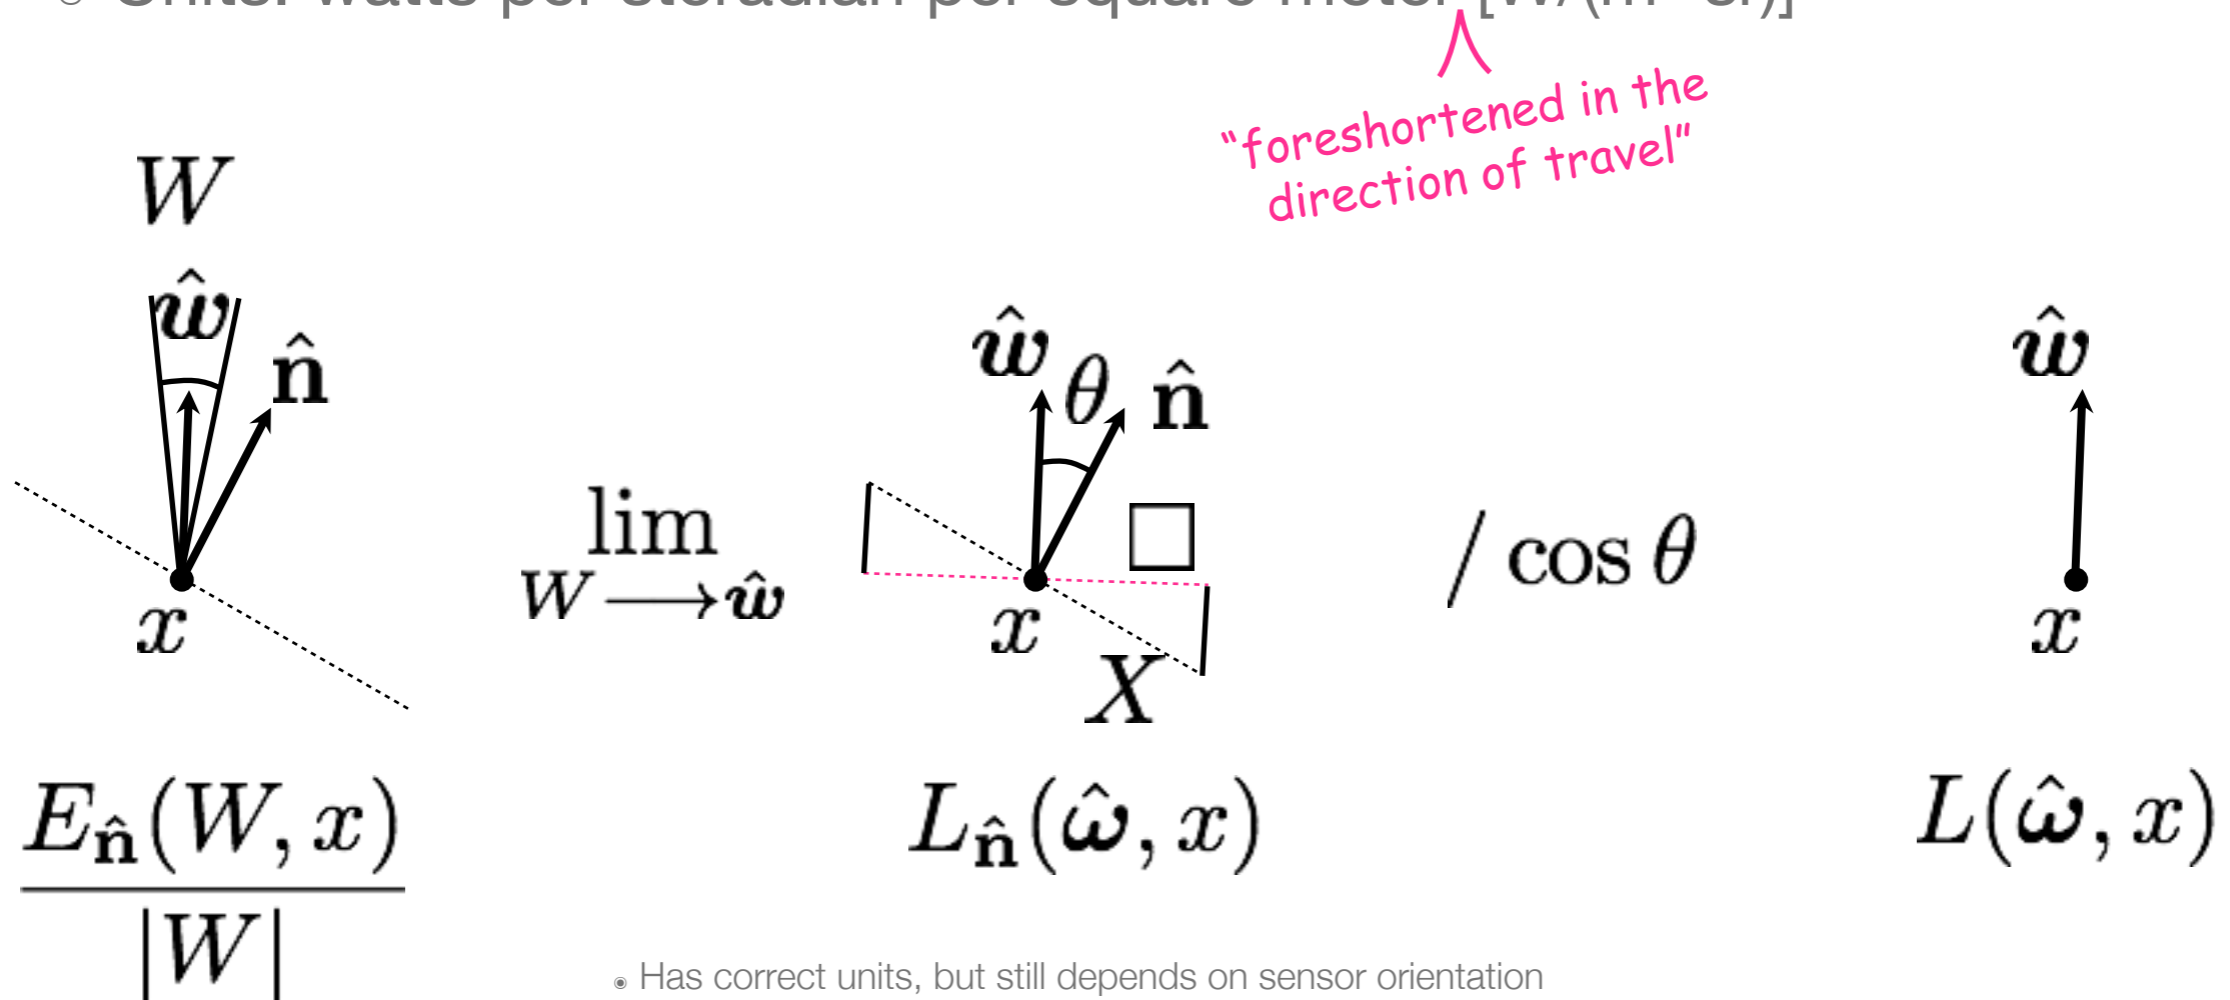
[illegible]

"foreshortened in the direction of travel"

$W$

$\hat{\omega}$

$\hat{\mathbf{n}}$

$x$

$\lim_{W \longrightarrow \hat{\omega}}$

$\hat{\omega}$ $\theta$ $\hat{\mathbf{n}}$

$x$

$X$

$/ \cos\theta$

$\hat{\omega}$

$x$

$\frac{E_{\hat{\mathbf{n}}}(W, x)}{|W|}$

$L_{\hat{\mathbf{n}}}(\hat{\omega}, x)$

$L(\hat{\omega}, x)$

Has correct units, but still depends on sensor orientation